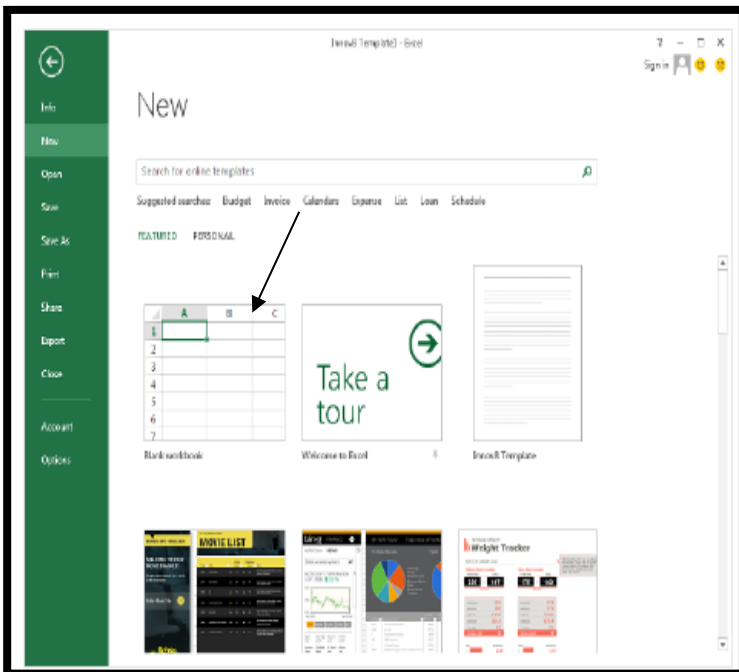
[Innov8 Template] - Excel

? – □ ×

Sign in

Info

New

Open

Save

Save As

Print

Share

Export

Close

Account

Options

New

Search for online templates

Suggested searches: Budget Invoice Calendars Expense List Loan Schedule

FEATURED PERSONAL

| | A | B | C |
|---|---|---|---|
| 1 | | | |
| 2 | | | |
| 3 | | | |
| 4 | | | |
| 5 | | | |
| 6 | | | |
| 7 | | | |

Blank workbook

Take a tour

Welcome to Excel

Innov8 Template

MOVIE LIST

Weight Tracker